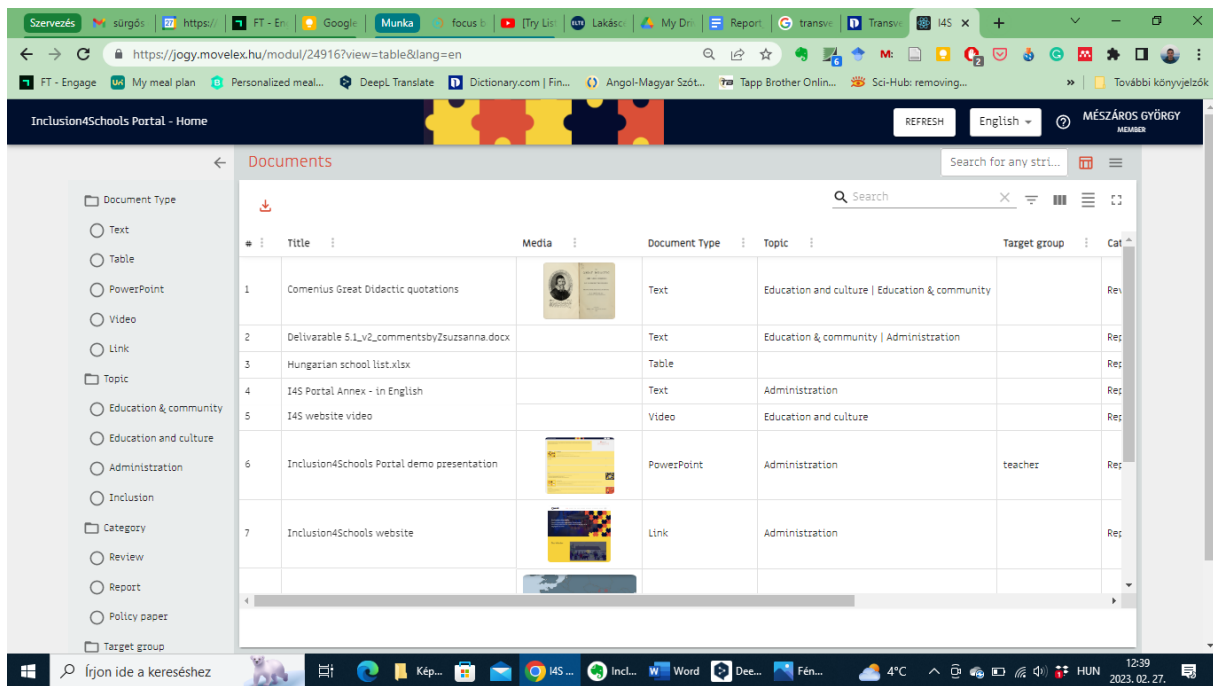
Szervezés | sürgős | https:// | FT - En | Google | Munka | focus b | [Try List | Lakásc | My Dri | Report | transve | Transve | I4S ×

https://jogy.movelex.hu/modul/24916?view=table&lang=en

FT - Engage | My meal plan | Personalized meal... | DeepL Translate | Dictionary.com | Fin... | Angol-Magyar Szót... | Tapp Brother Onlin... | Sci-Hub: removing... | » | További könyvjelzők

Inclusion4Schools Portal - Home

REFRESH | English | MÉSZÁROS GYÖRGY MEMBER

Documents

Search for any stri...

Document Type
Text
Table
PowerPoint
Video
Link
Topic
Education & community
Education and culture
Administration
Inclusion
Category
Review
Report
Policy paper
Target group

Search

| # | Title | Media | Document Type | Topic | Target group | Cat |
|---|---|---|---|---|---|---|
| 1 | Comenius Great Didactic quotations | | Text | Education and culture \| Education & community | | Rev |
| 2 | Delivarable 5.1_v2_commentsbyZsuzsanna.docx | | Text | Education & community \| Administration | | Rep |
| 3 | Hungarian school list.xlsx | | Table | | | Rep |
| 4 | I4S Portal Annex - in English | | Text | Administration | | Rep |
| 5 | I4S website video | | Video | Education and culture | | Rep |
| 6 | Inclusion4Schools Portal demo presentation | | PowerPoint | Administration | teacher | Rep |
| 7 | Inclusion4Schools website | | Link | Administration | | Rep |

Írjon ide a kereséshez | Kép... | I4S ... | Incl... | Word | Dee... | Fén... | 4°C | HUN | 12:39 2023. 02. 27.